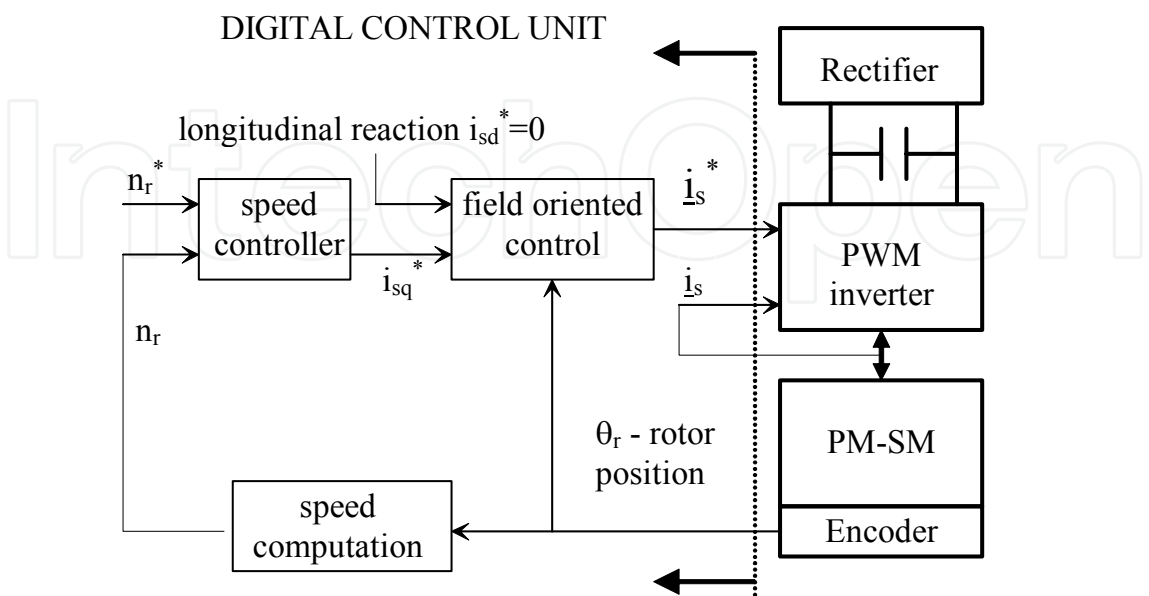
DIGITAL CONTROL UNIT

Rectifier

longitudinal reaction $i_{sd}^*=0$

$n_r^*$

speed controller

field oriented control

$\underline{i}_s^*$

PWM inverter

$i_{sq}^*$

$\underline{i}_s$

$n_r$

$\theta_r$ - rotor position

PM-SM

speed computation

Encoder